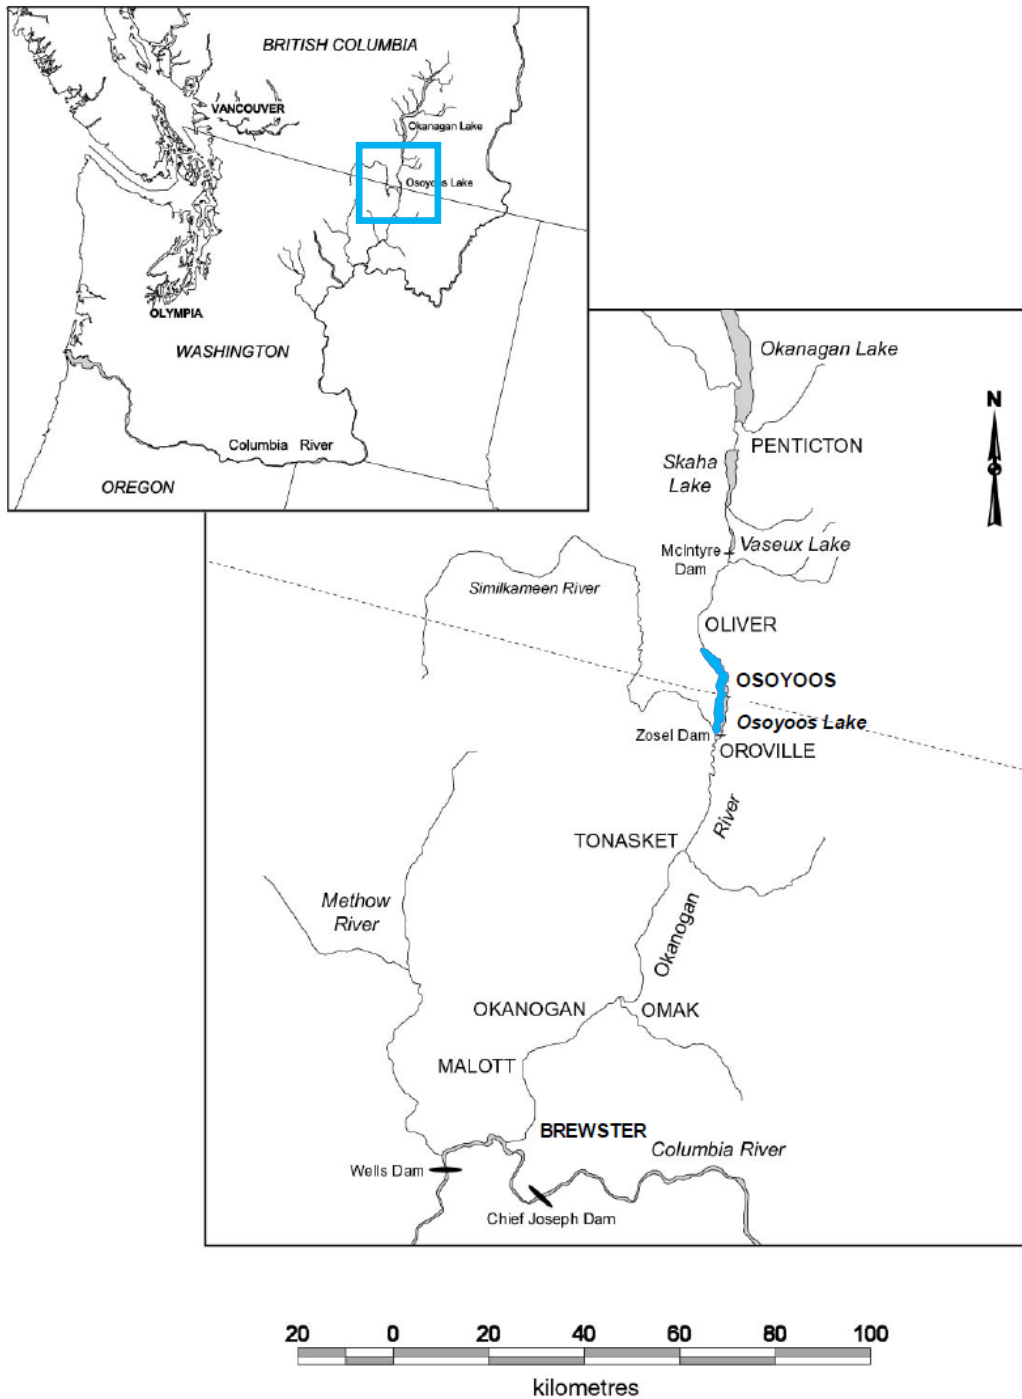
BRITISH COLUMBIA
VANCOUVER
Okanagan Lake
Osoyoos Lake
OLYMPIA
WASHINGTON
Columbia River
OREGON

Okanagan Lake
N
PENTICTON
Skaha Lake
McIntyre Dam
Vaseux Lake
Similkameen River
OLIVER
OSOYOOS
Osoyoos Lake
Zosel Dam
OROVILLE
River
TONASKET
Methow River
Okanogan
OKANOGAN
OMAK
MALOTT
BREWSTER
Columbia River
Wells Dam
Chief Joseph Dam

20 0 20 40 60 80 100
kilometres